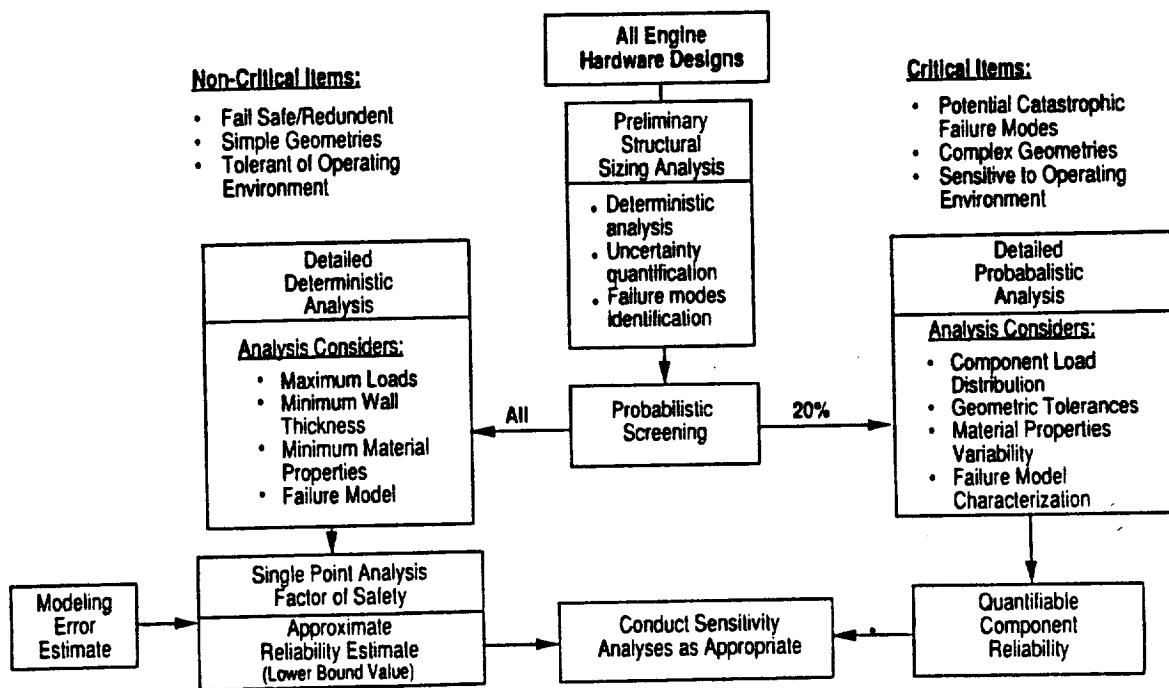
All Engine Hardware Designs

Non-Critical Items:
- Fail Safe/Redundent
- Simple Geometries
- Tolerant of Operating Environment

Critical Items:
- Potential Catastrophic Failure Modes
- Complex Geometries
- Sensitive to Operating Environment

Preliminary Structural Sizing Analysis
- Deterministic analysis
- Uncertainty quantification
- Failure modes identification

Detailed Deterministic Analysis

Analysis Considers:
- Maximum Loads
- Minimum Wall Thickness
- Minimum Material Properties
- Failure Model

Probabilistic Screening

All

20%

Detailed Probabalistic Analysis

Analysis Considers:
- Component Load Distribution
- Geometric Tolerances
- Material Properties Variability
- Failure Model Characterization

Modeling Error Estimate

Single Point Analysis Factor of Safety

Approximate Reliability Estimate (Lower Bound Value)

Conduct Sensitivity Analyses as Appropriate

Quantifiable Component Reliability